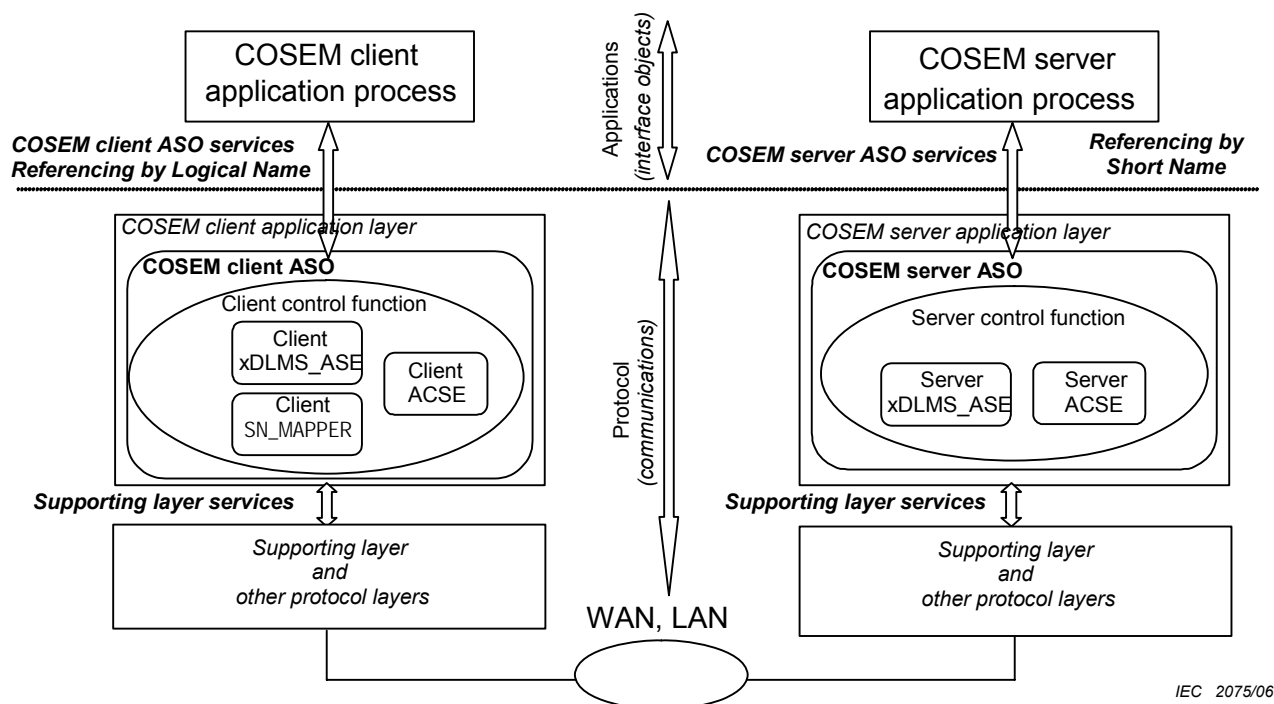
COSEM client application process

Applications (interface objects)

COSEM server application process

COSEM client ASO services Referencing by Logical Name

COSEM server ASO services

Referencing by Short Name

COSEM client application layer

COSEM client ASO

Client control function

Client xDLMS_ASE

Client ACSE

Client SN_MAPPER

Protocol (communications)

COSEM server application layer

COSEM server ASO

Server control function

Server xDLMS_ASE

Server ACSE

Supporting layer services

Supporting layer services

Supporting layer and other protocol layers

WAN, LAN

Supporting layer and other protocol layers

IEC 2075/06